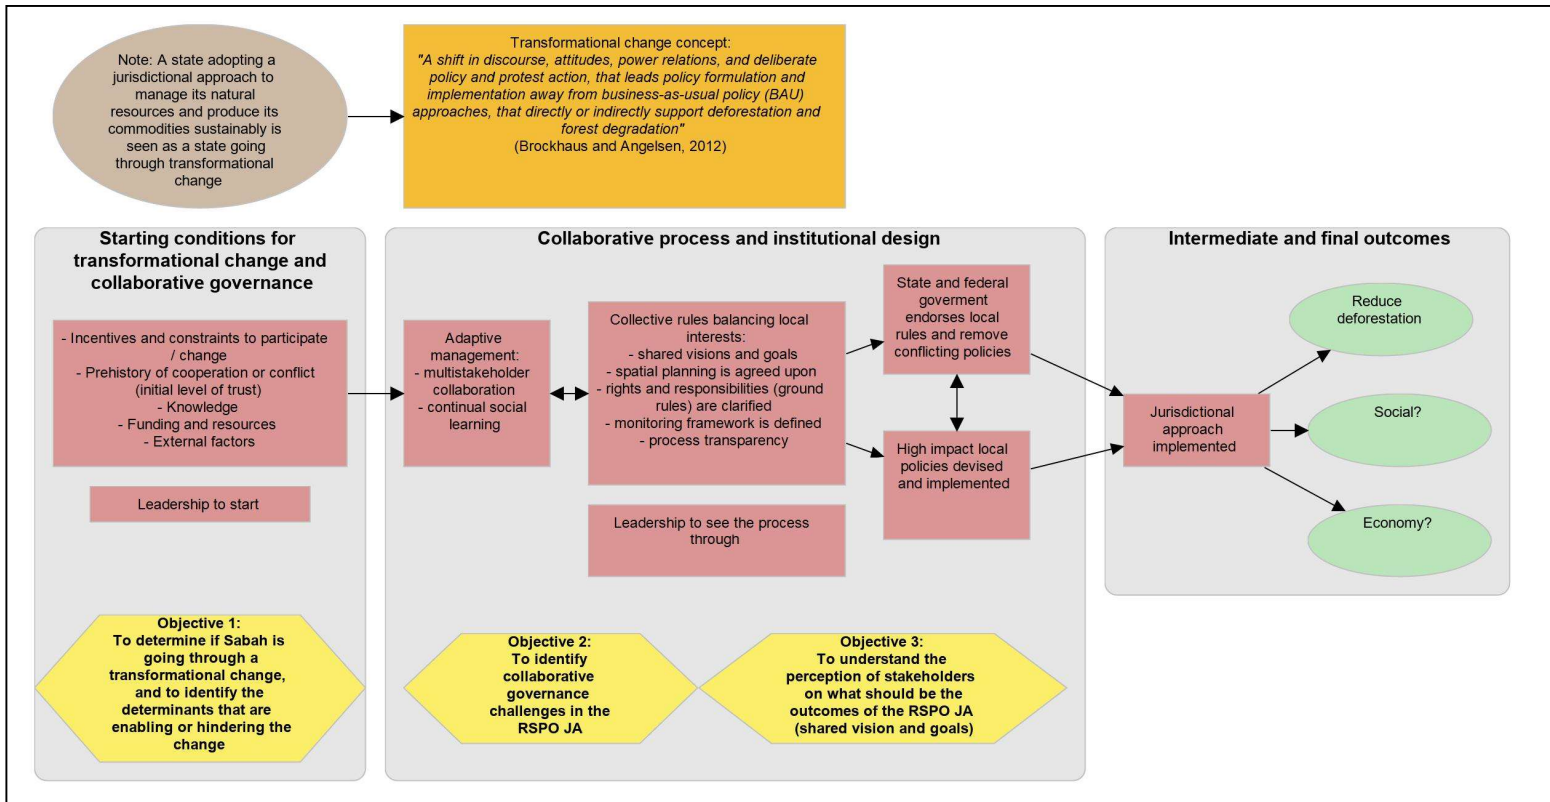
Note: A state adopting a jurisdictional approach to manage its natural resources and produce its commodities sustainably is seen as a state going through transformational change

Transformational change concept:
*"A shift in discourse, attitudes, power relations, and deliberate policy and protest action, that leads policy formulation and implementation away from business-as-usual policy (BAU) approaches, that directly or indirectly support deforestation and forest degradation"*
(Brockhaus and Angelsen, 2012)

**Starting conditions for transformational change and collaborative governance**

- Incentives and constraints to participate / change
- Prehistory of cooperation or conflict (initial level of trust)
- Knowledge
- Funding and resources
- External factors

Leadership to start

**Objective 1: To determine if Sabah is going through a transformational change, and to identify the determinants that are enabling or hindering the change**

**Collaborative process and institutional design**

Adaptive management:
- multistakeholder collaboration
- continual social learning

Collective rules balancing local interests:
- shared visions and goals
- spatial planning is agreed upon
- rights and responsibilities (ground rules) are clarified
- monitoring framework is defined
- process transparency

State and federal goverment endorses local rules and remove conflicting policies

High impact local policies devised and implemented

Leadership to see the process through

**Objective 2: To identify collaborative governance challenges in the RSPO JA**

**Objective 3: To understand the perception of stakeholders on what should be the outcomes of the RSPO JA (shared vision and goals)**

**Intermediate and final outcomes**

Jurisdictional approach implemented

Reduce deforestation

Social?

Economy?